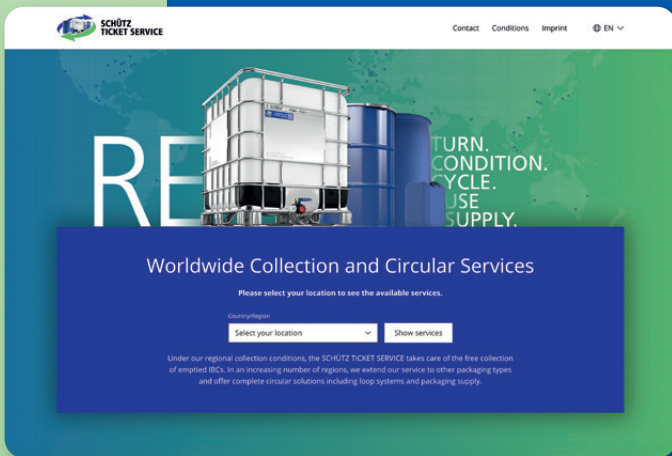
SCHÜTZ TICKET SERVICE

Contact Conditions Imprint EN

RE TURN. CONDITION. CYCLE. USE SUPPLY.

Worldwide Collection and Circular Services

Please select your location to see the available services.

Country/Region

Select your location

Show services

Under our regional collection conditions, the SCHÜTZ TICKET SERVICE takes care of the free collection of emptied IBCs. In an increasing number of regions, we extend our service to other packaging types and offer complete circular solutions including loop systems and packaging supply.